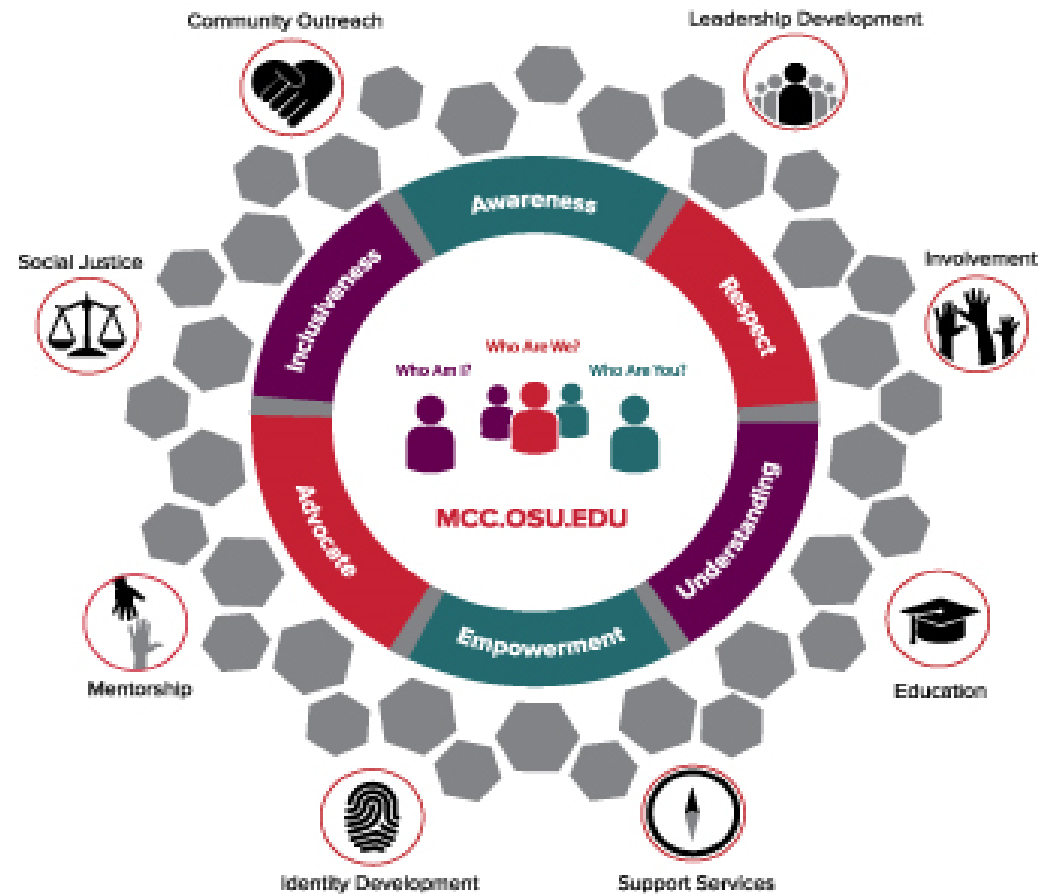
Community Outreach

Leadership Development

Social Justice

Involvement

Awareness

Respect

Understanding

Empowerment

Advocate

Inclusiveness

Who Am I?

Who Are We?

Who Are You?

MCC.OSU.EDU

Mentorship

Education

Identity Development

Support Services